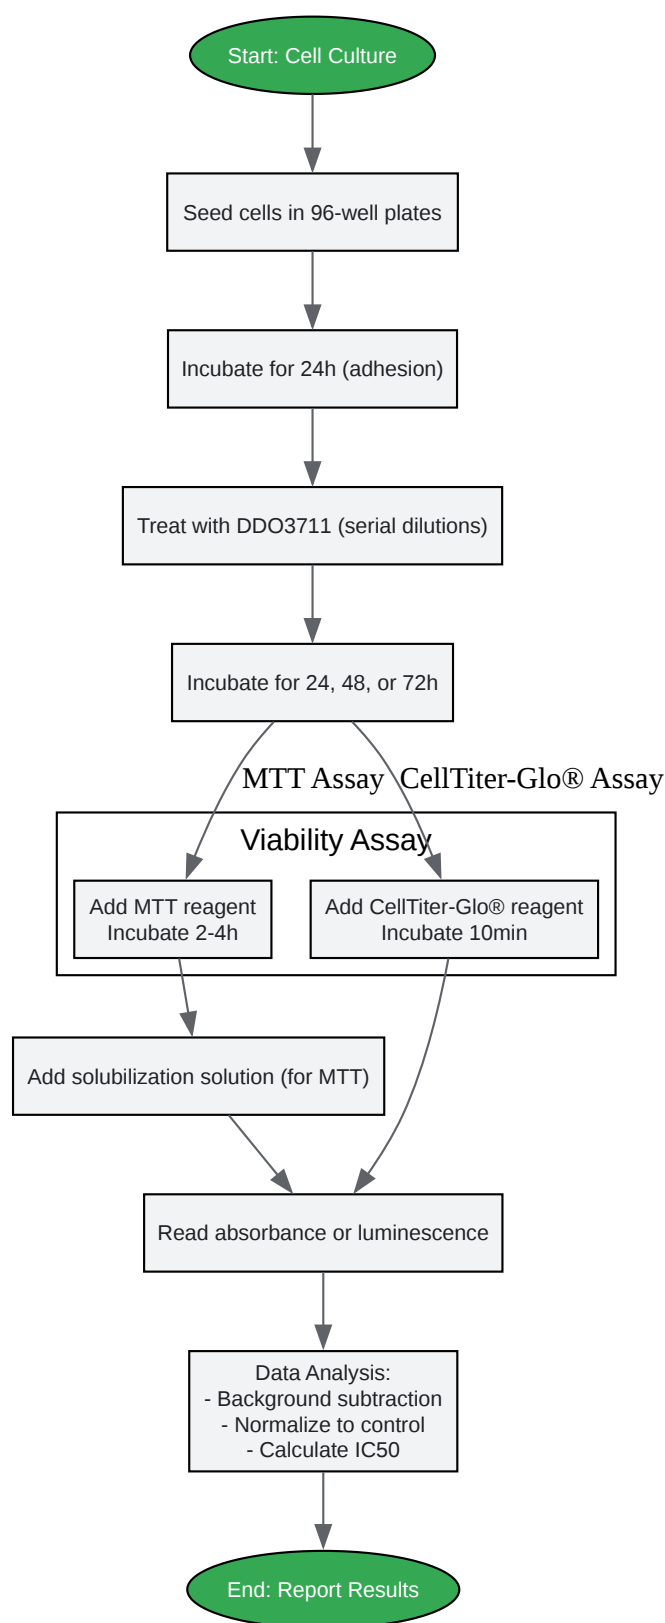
Start: Cell Culture

Seed cells in 96-well plates

Incubate for 24h (adhesion)

Treat with DDO3711 (serial dilutions)

Incubate for 24, 48, or 72h

MTT Assay

CellTiter-Glo® Assay

Viability Assay

Add MTT reagent
Incubate 2-4h

Add CellTiter-Glo® reagent
Incubate 10min

Add solubilization solution (for MTT)

Read absorbance or luminescence

Data Analysis:
- Background subtraction
- Normalize to control
- Calculate IC50

End: Report Results